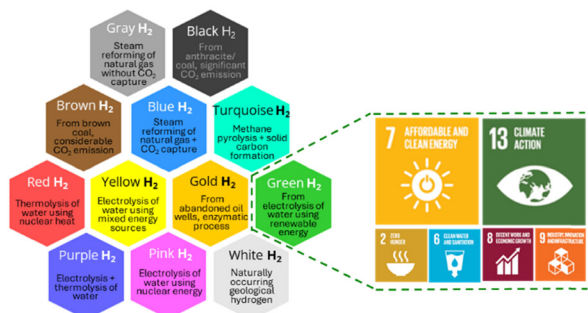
Gray $H_2$
Steam reforming of natural gas without $CO_2$ capture

Black $H_2$
From anthracite/ coal; significant $CO_2$ emission

Brown $H_2$
From brown coal, considerable $CO_2$ emission

Blue $H_2$
Steam reforming of natural gas + $CO_2$ capture

Turquoise $H_2$
Methane pyrolysis + solid carbon formation

Red $H_2$
Thermolysis of water using nuclear heat

Yellow $H_2$
Electrolysis of water using mixed energy sources

Gold $H_2$
From abandoned oil wells, enzymatic process

Green $H_2$
From electrolysis of water using renewable energy

Purple $H_2$
Electrolysis + thermolysis of water

Pink $H_2$
Electrolysis of water using nuclear energy

White $H_2$
Naturally occurring geological hydrogen

7 AFFORDABLE AND CLEAN ENERGY

13 CLIMATE ACTION

2 ZERO HUNGER

6 CLEAN WATER AND SANITATION

8 DECENT WORK AND ECONOMIC GROWTH

9 INDUSTRY, INNOVATION AND INFRASTRUCTURE